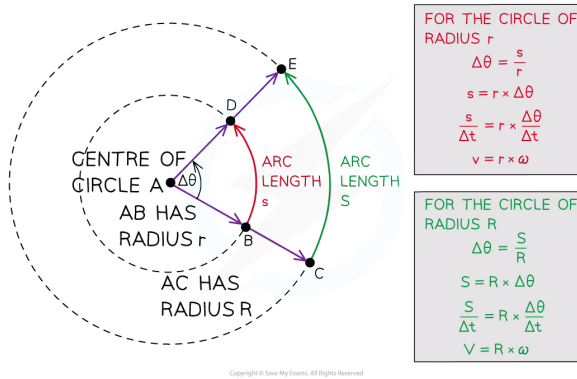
E

D

CENTRE OF CIRCLE A

$\Delta\theta$

ARC LENGTH s

ARC LENGTH S

AB HAS RADIUS r

B

C

AC HAS RADIUS R

FOR THE CIRCLE OF RADIUS r

$\Delta\theta = \frac{s}{r}$

$s = r \times \Delta\theta$

$\frac{s}{\Delta t} = r \times \frac{\Delta\theta}{\Delta t}$

$v = r \times \omega$

FOR THE CIRCLE OF RADIUS R

$\Delta\theta = \frac{S}{R}$

$S = R \times \Delta\theta$

$\frac{S}{\Delta t} = R \times \frac{\Delta\theta}{\Delta t}$

$V = R \times \omega$

Copyright © Save My Exams. All Rights Reserved